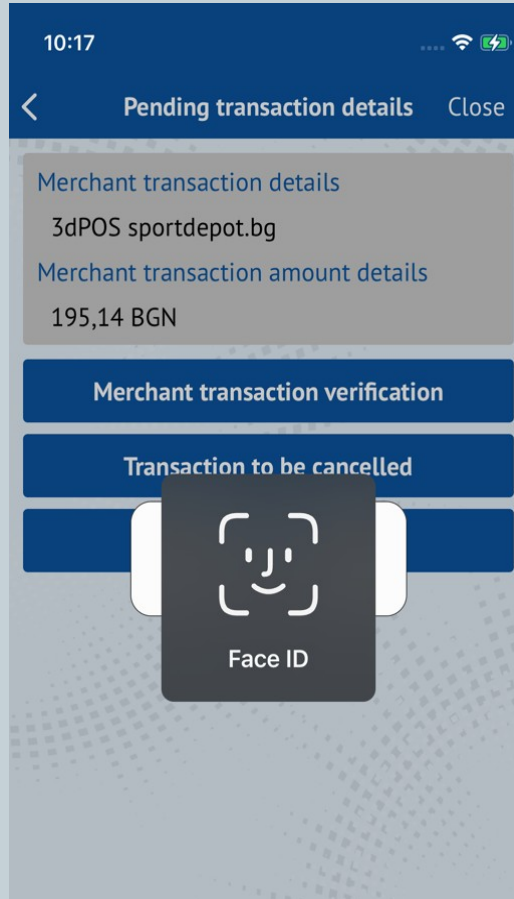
10:17

Pending transaction details Close

Merchant transaction details
3dPOS sportdepot.bg
Merchant transaction amount details
195,14 BGN

Merchant transaction verification

Transaction to be cancelled

Face ID